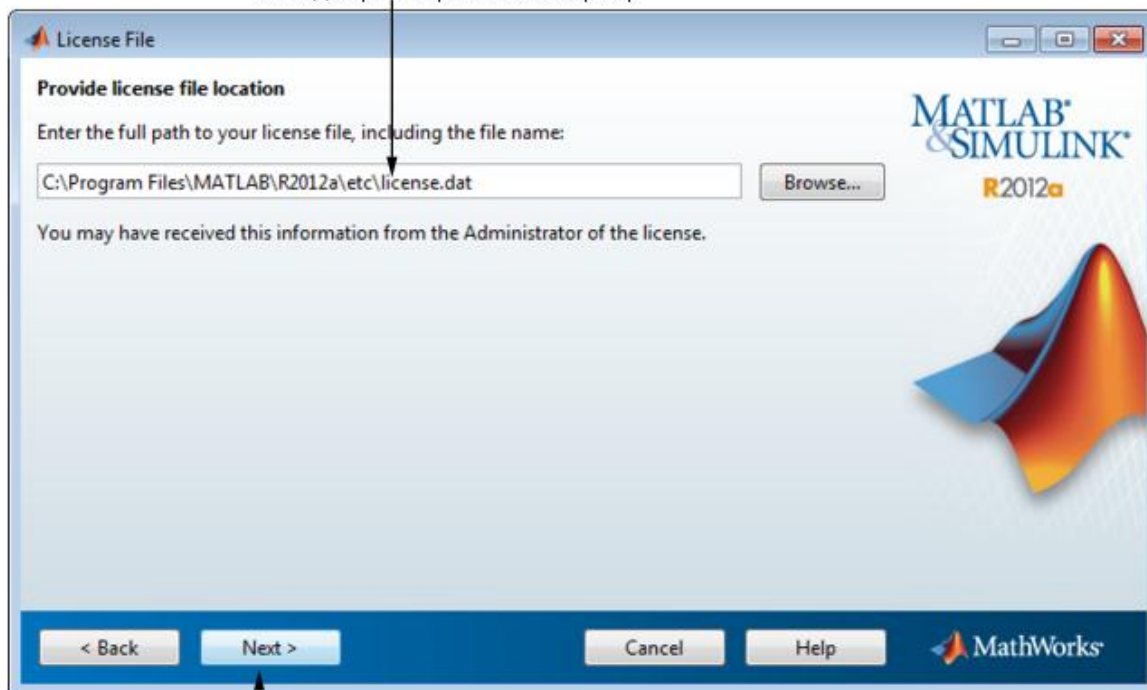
License File

Provide license file location

Enter the full path to your license file, including the file name:

C:\Program Files\MATLAB\R2012a\etc\license.dat

Browse...

You may have received this information from the Administrator of the license.

MATLAB® & SIMULINK®

R2012a

< Back

Next >

Cancel

Help

MathWorks®